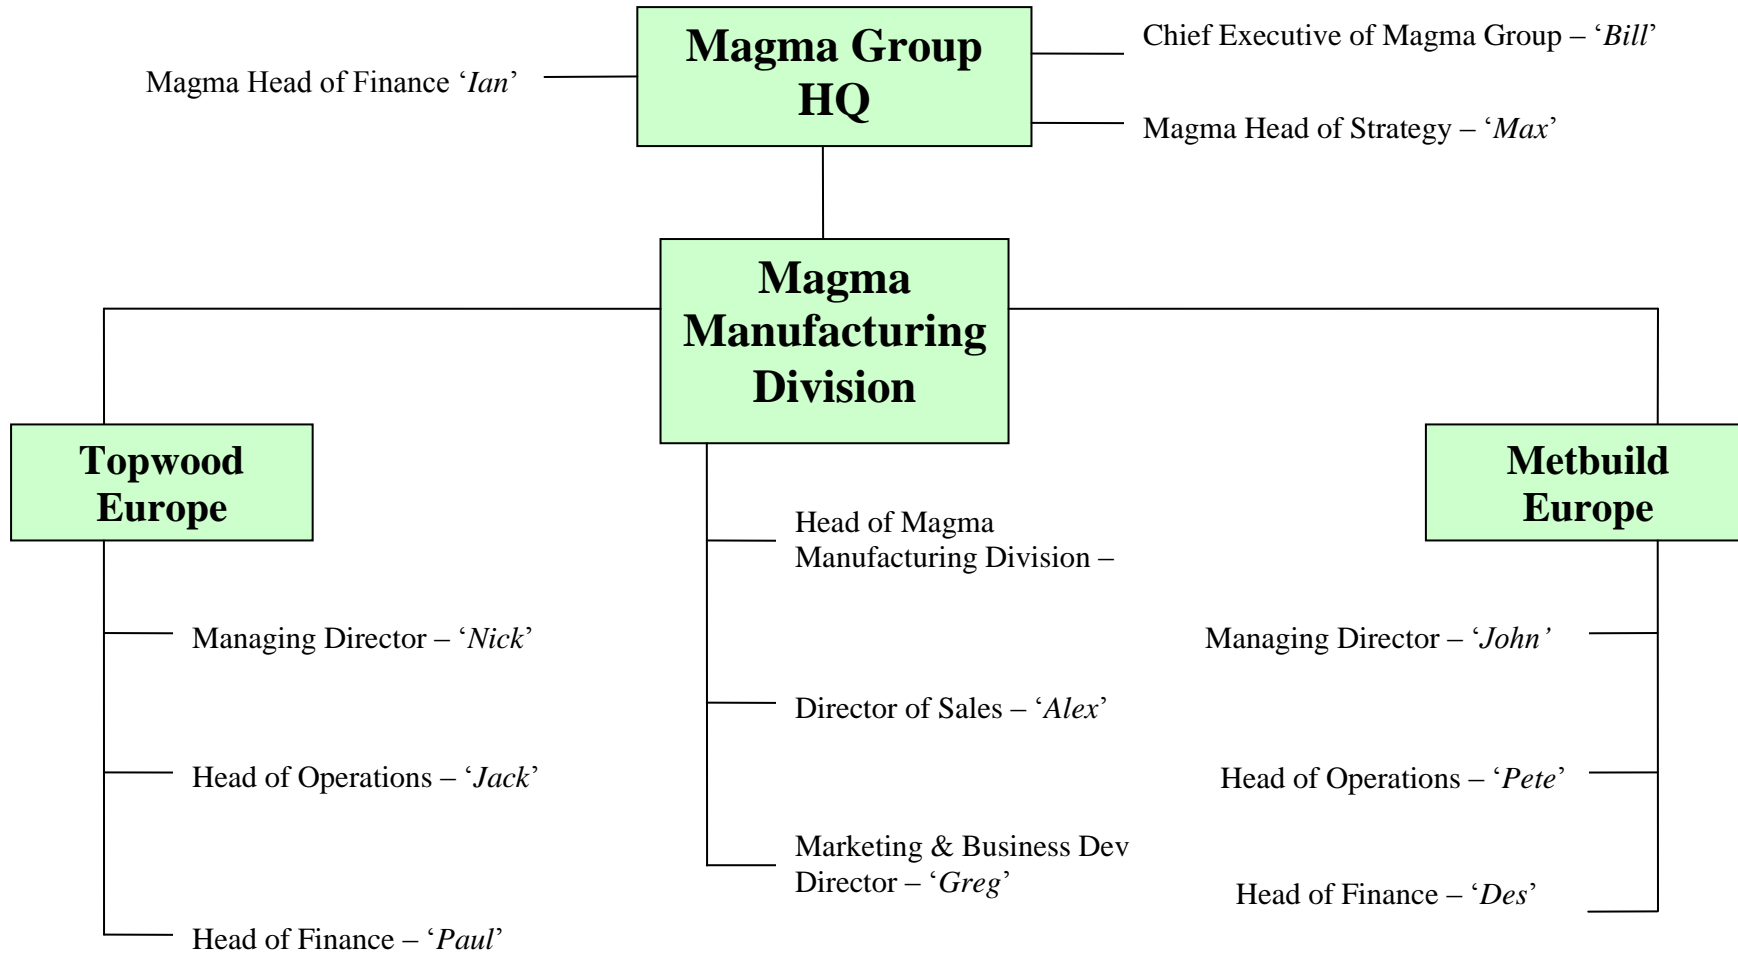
Magma Group HQ

Magma Head of Finance '*Ian*'

Chief Executive of Magma Group – '*Bill*'

Magma Head of Strategy – '*Max*'

Magma Manufacturing Division

Topwood Europe

Metbuild Europe

Head of Magma Manufacturing Division –

Managing Director – '*Nick*'

Head of Operations – '*Jack*'

Head of Finance – '*Paul*'

Director of Sales – '*Alex*'

Marketing & Business Dev Director – '*Greg*'

Managing Director – '*John'*

Head of Operations – '*Pete*'

Head of Finance – '*Des*'